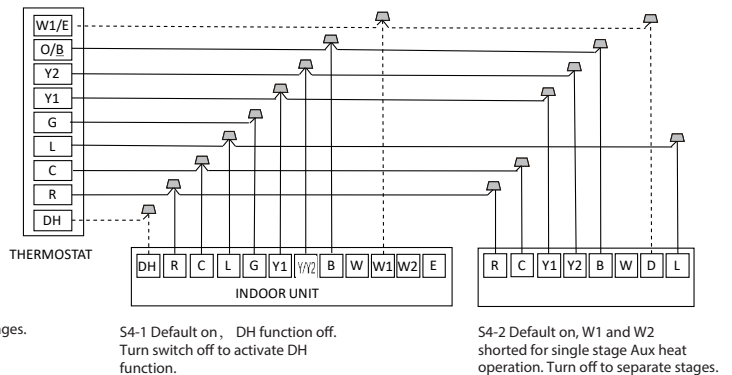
W1/E
O/B
Y2
Y1
G
L
C
R
DH

THERMOSTAT

DH R C L G Y1 Y/Y2 B W W1 W2 E

INDOOR UNIT

R C Y1 Y2 B W D L

ges.

S4-1 Default on, DH function off. Turn switch off to activate DH function.

S4-2 Default on, W1 and W2 shorted for single stage Aux heat operation. Turn off to separate stages.